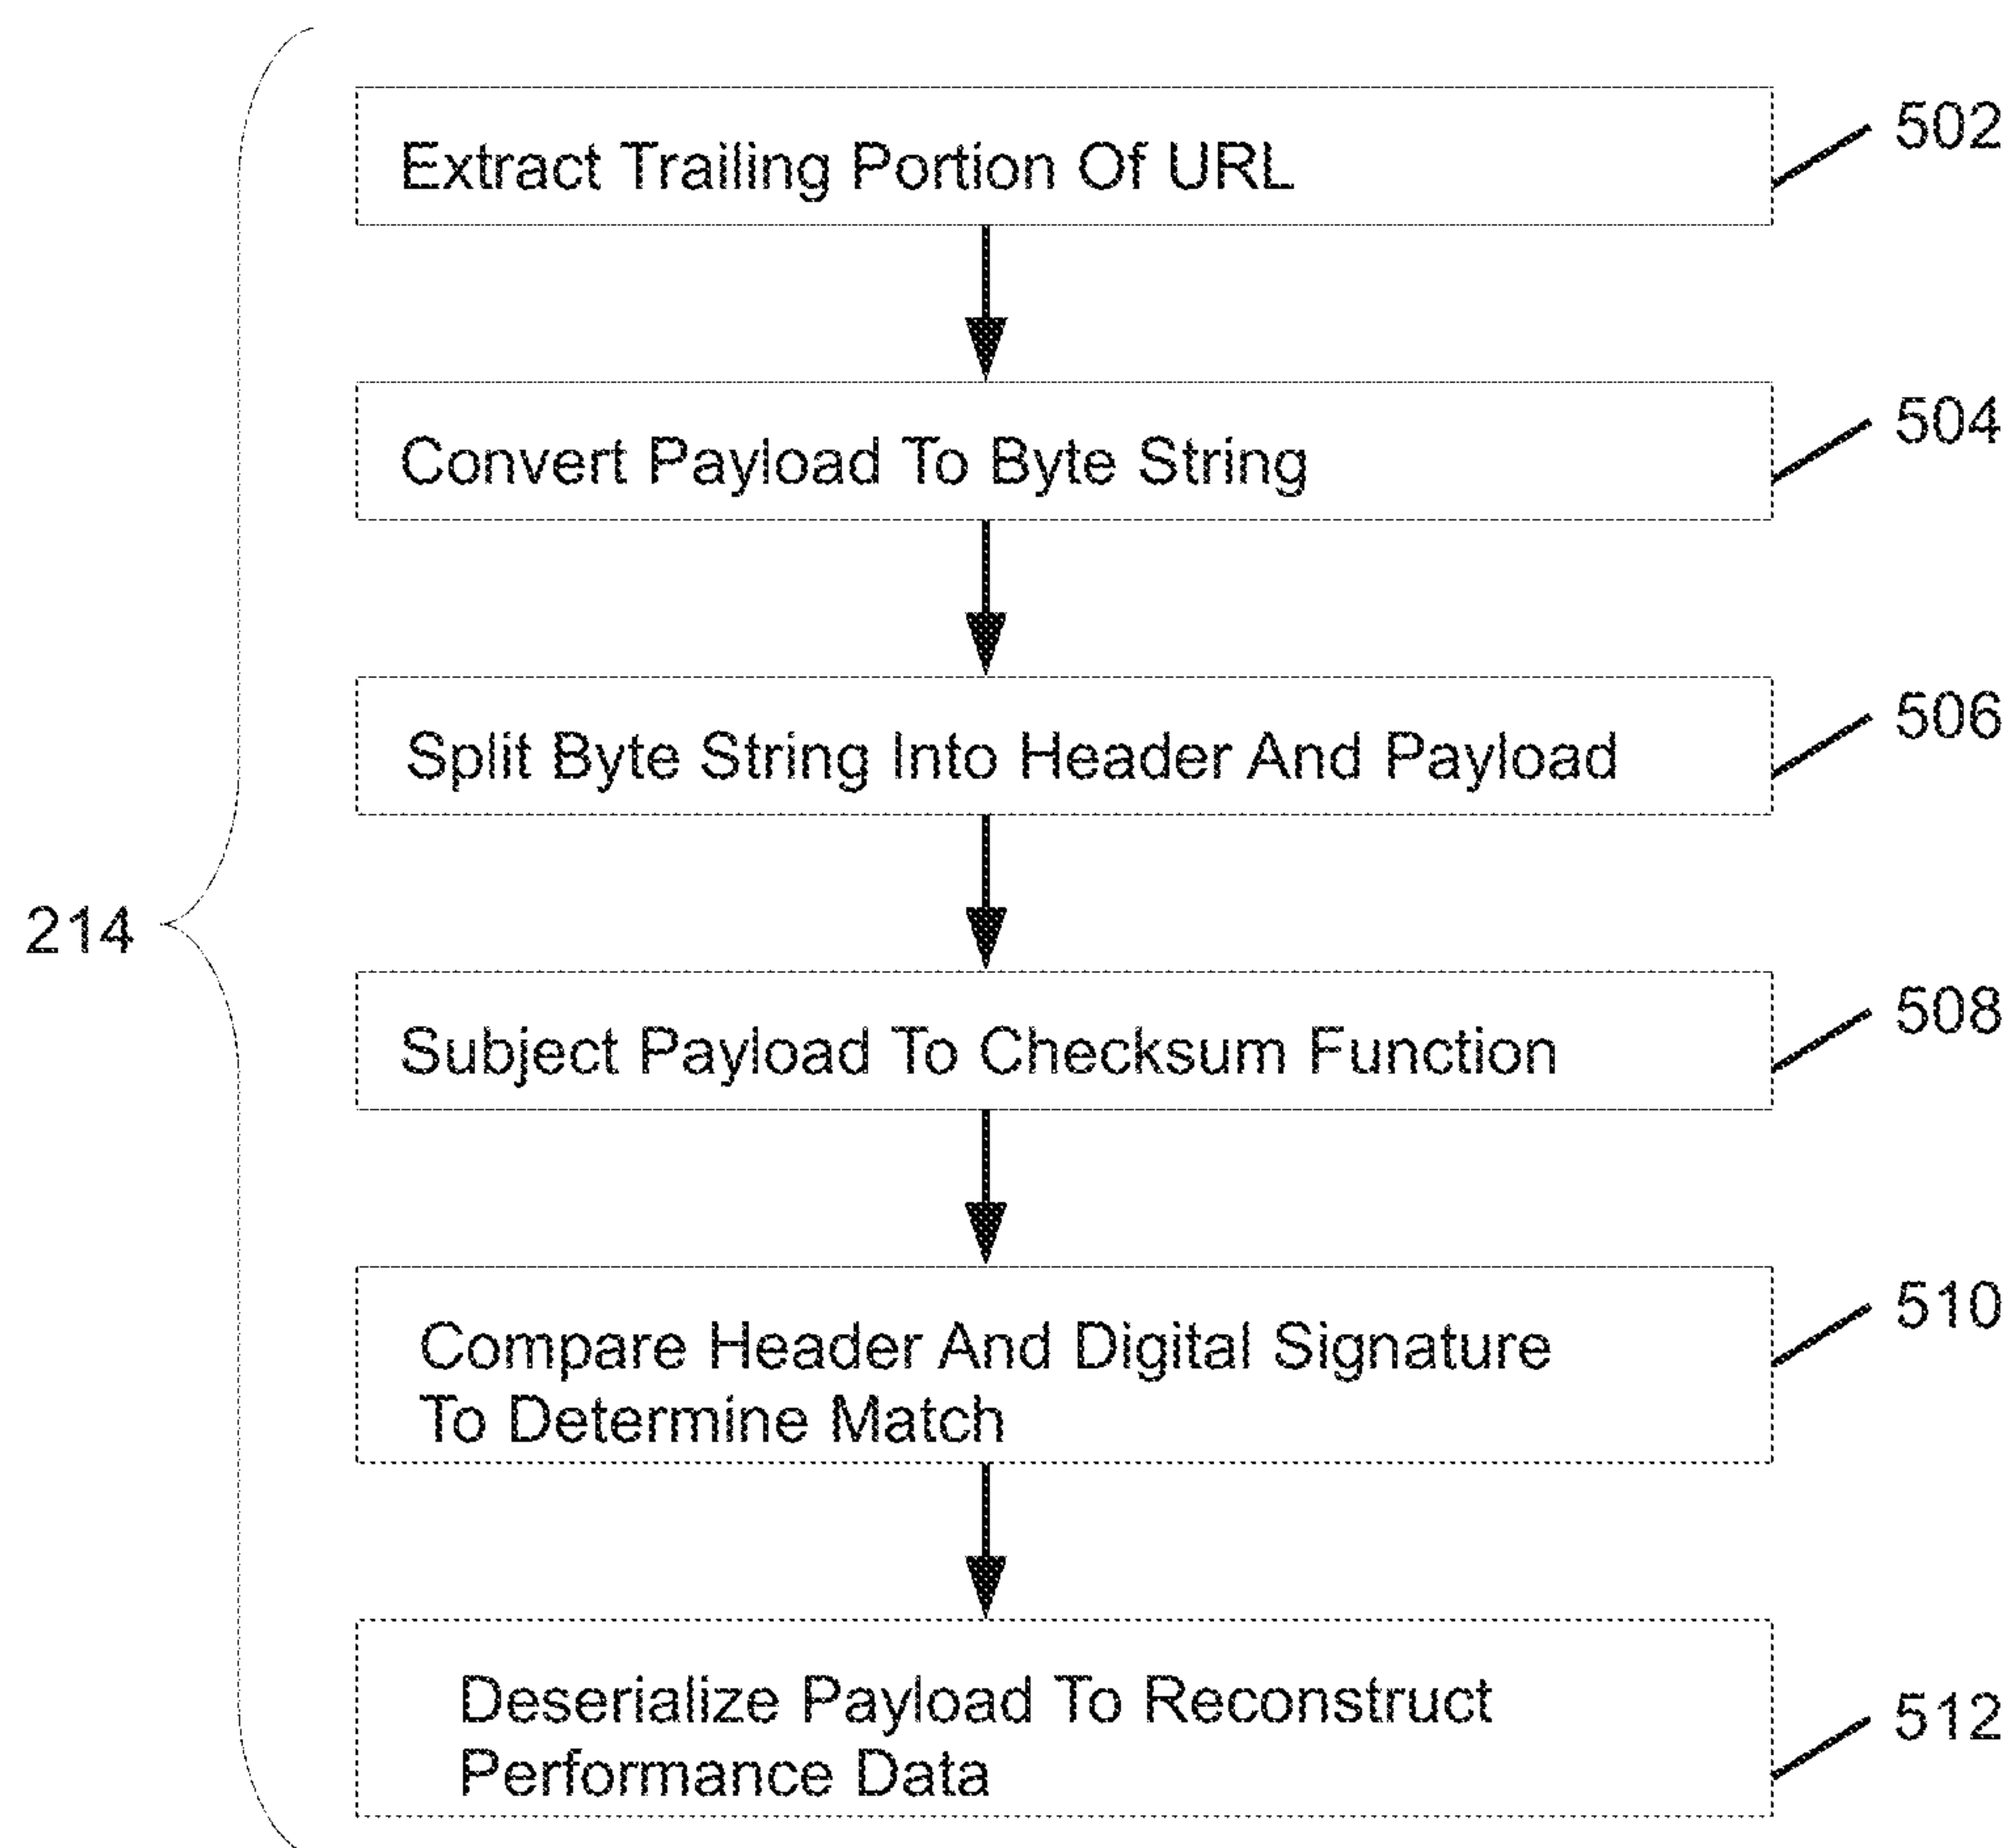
Extract Trailing Portion Of URL

502

Convert Payload To Byte String

504

Split Byte String Into Header And Payload

506

214

Subject Payload To Checksum Function

508

Compare Header And Digital Signature To Determine Match

510

Deserialize Payload To Reconstruct Performance Data

512